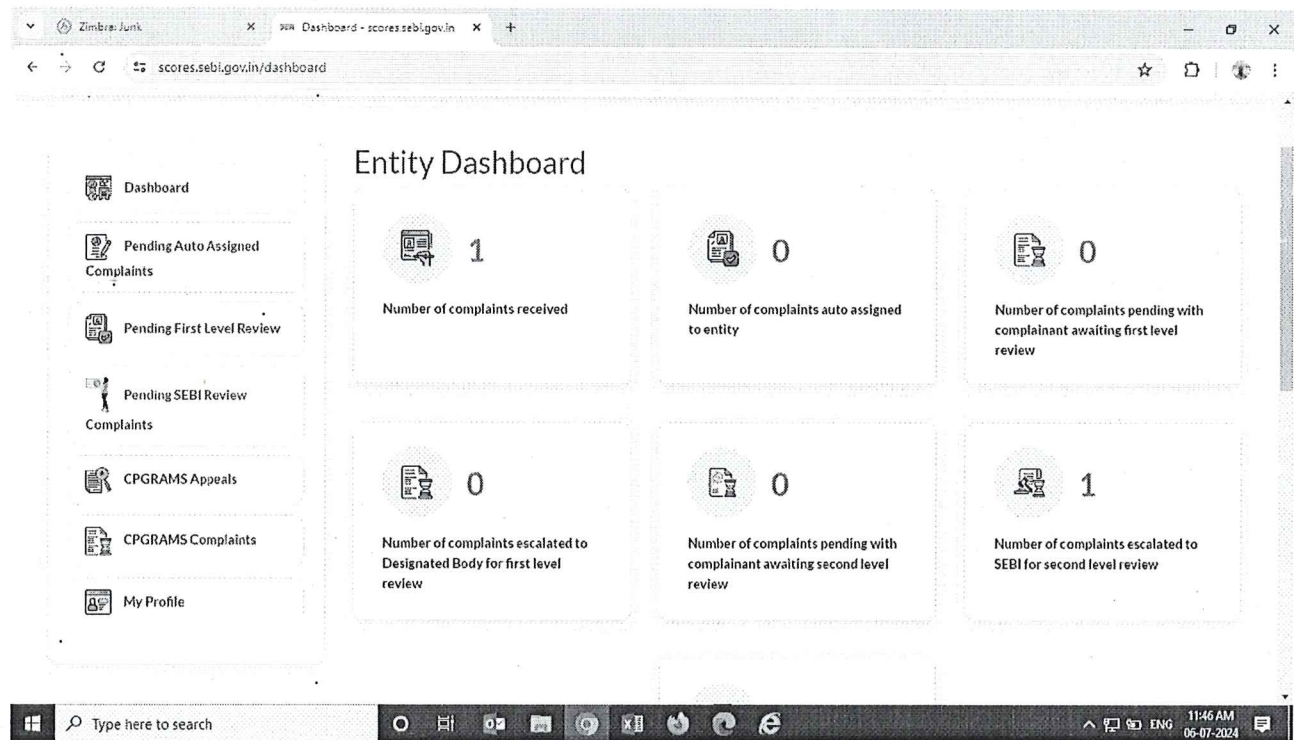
Zimbra: Junk
Dashboard - scores.sebi.gov.in
scores.sebi.gov.in/dashboard

Dashboard
Pending Auto Assigned Complaints
Pending First Level Review
Pending SEBI Review Complaints
CPGRAMS Appeals
CPGRAMS Complaints
My Profile

Entity Dashboard

1
Number of complaints received

0
Number of complaints auto assigned to entity

0
Number of complaints pending with complainant awaiting first level review

0
Number of complaints escalated to Designated Body for first level review

0
Number of complaints pending with complainant awaiting second level review

1
Number of complaints escalated to SEBI for second level review

Type here to search
ENG
11:46 AM
06-07-2024